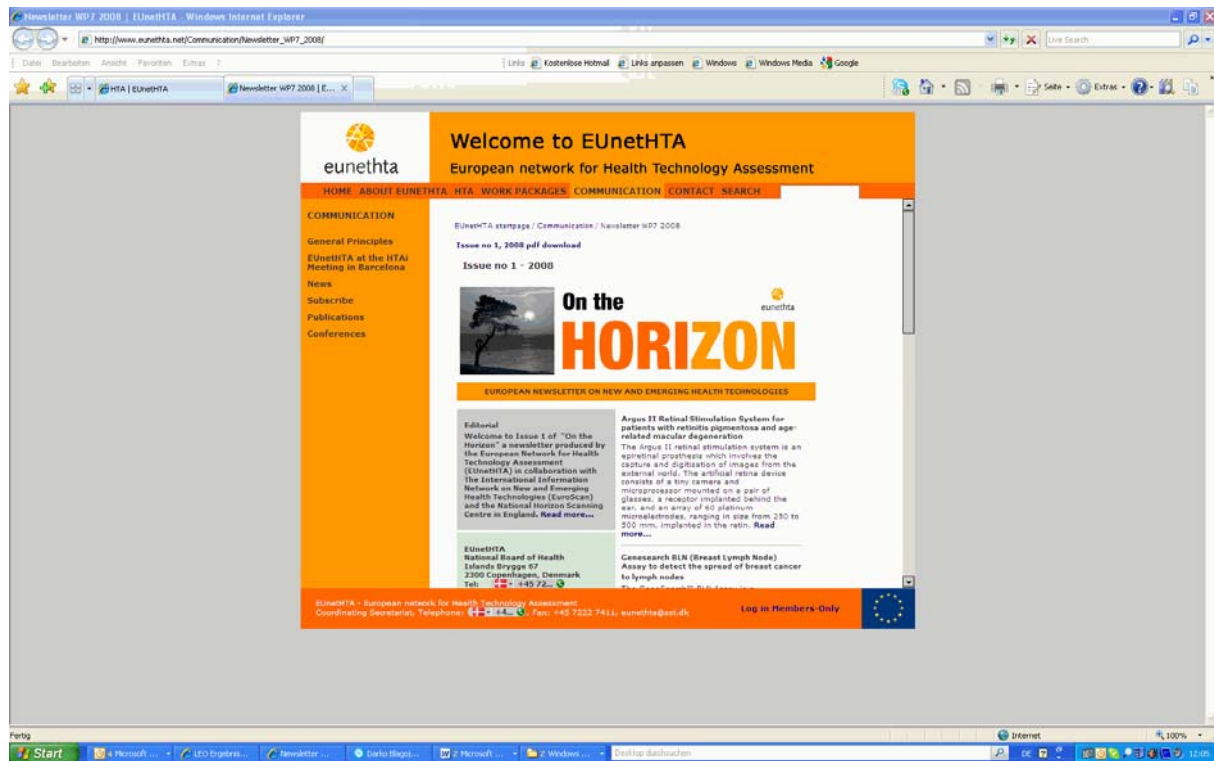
Newsletter WP7 2008 | EUnetHTA - Windows Internet Explorer

http://www.eunethta.net/Communication/Newsletter_WP7_2008/

Live Search

Datei Bearbeiten Ansicht Favoriten Extras ?

Links Kostenlose Hotmail Links anpassen Windows Windows Media Google

HTA | EUnetHTA Newsletter WP7 2008 | E...

Seite Extras

eunethta

Welcome to EUnetHTA

European network for Health Technology Assessment

HOME ABOUT EUNETHTA HTA WORK PACKAGES COMMUNICATION CONTACT SEARCH

COMMUNICATION

General Principles

EUnetHTA at the HTAi Meeting in Barcelona

News

Subscribe

Publications

Conferences

EUnetHTA startpage / Communication / Newsletter WP7 2008

Issue no 1, 2008 pdf download

Issue no 1 - 2008

On the HORIZON

eunethta

EUROPEAN NEWSLETTER ON NEW AND EMERGING HEALTH TECHNOLOGIES

Editorial

Welcome to Issue 1 of "On the Horizon" a newsletter produced by the European Network for Health Technology Assessment (EUnetHTA) in collaboration with The International Information Network on New and Emerging Health Technologies (EuroScan) and the National Horizon Scanning Centre in England. Read more...

Argus II Retinal Stimulation System for patients with retinitis pigmentosa and age-related macular degeneration

The Argus II retinal stimulation system is an epiretinal prosthesis which involves the capture and digitisation of images from the external world. The artificial retina device consists of a tiny camera and microprocessor mounted on a pair of glasses, a receptor implanted behind the ear, and an array of 60 platinum microelectrodes, ranging in size from 250 to 500 mm, implanted in the retin. Read more...

EUnetHTA
National Board of Health
Islands Brygge 67
2300 Copenhagen, Denmark
Tel: +45 72...

Genesearch BLN (Breast Lymph Node) Assay to detect the spread of breast cancer to lymph nodes

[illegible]

EUnetHTA - European network for Health Technology Assessment
Coordinating Secretariat, Telephone: +4... Fax: +45 7222 7411, eunethta@sst.dk

Log in Members-Only

Fertig

Internet

100%

Start 4 Microsoft ... LEO Ergebnis... Newsletter ... Darko Blogs... 2 Microsoft ... 2 Windows ... Desktop durchsuchen

DE 12:05